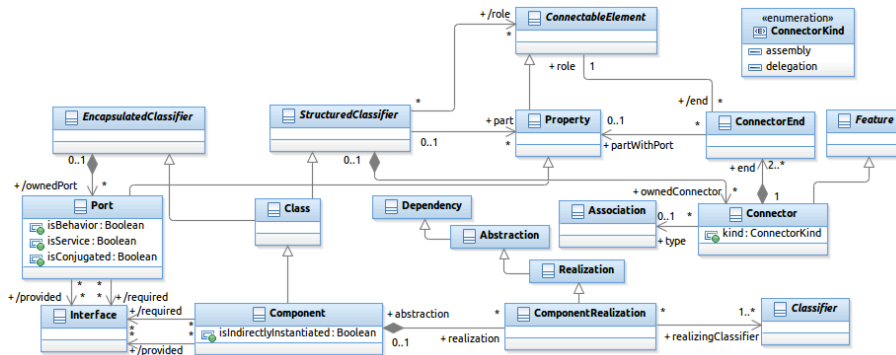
+ /role

ConnectableElement

*

«enumeration»
ConnectorKind

assembly
delegation

+ role 1

+ /end *

*

EncapsulatedClassifier

StructuredClassifier

+ part

Property

0..1

*

ConnectorEnd

Feature

0..1

0..1

*

+ partWithPort

+ end 2..*

0..1

+ /ownedPort *

+ ownedConnector *

1

Port

isBehavior : Boolean
isService : Boolean
isConjugated : Boolean

Class

Dependency

Association

0..1 *

Connector

kind : ConnectorKind

Abstraction

+ type

Realization

+ /provided * * + /required

Interface

+ /required

Component

isIndirectlyInstantiated : Boolean

+ abstraction

*

ComponentRealization

*

1..*

Classifier

+ /provided

0..1

+ realization

+ realizingClassifier